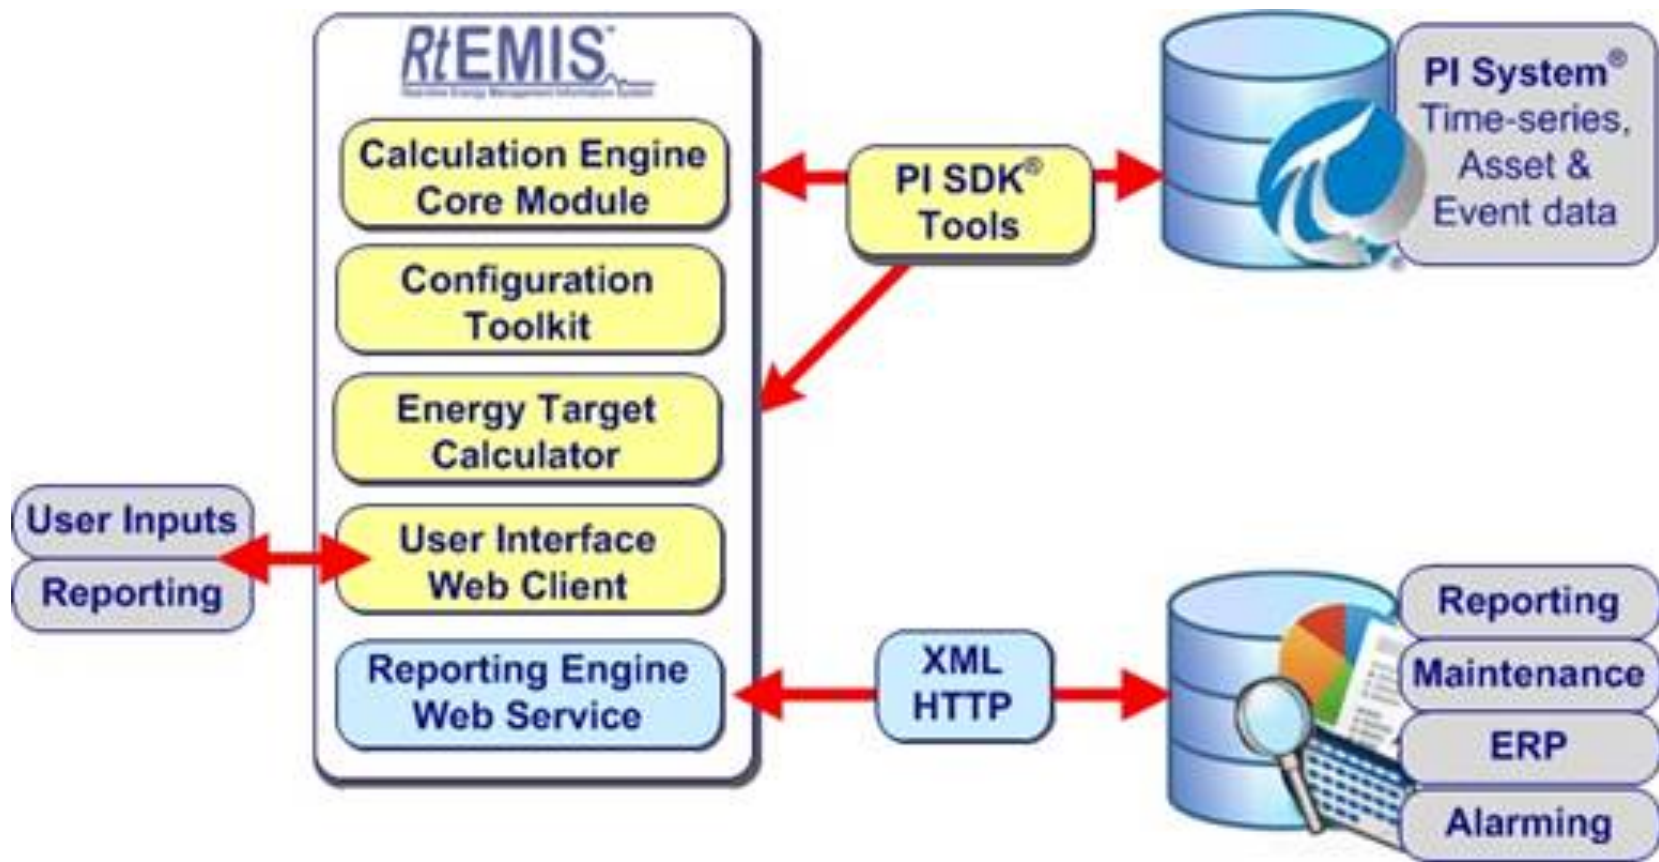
RtEMIS
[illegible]

Calculation Engine Core Module

Configuration Toolkit

Energy Target Calculator

User Interface Web Client

Reporting Engine Web Service

PI SDK® Tools

PI System® Time-series, Asset & Event data

User Inputs

Reporting

XML HTTP

Reporting

Maintenance

ERP

Alarming